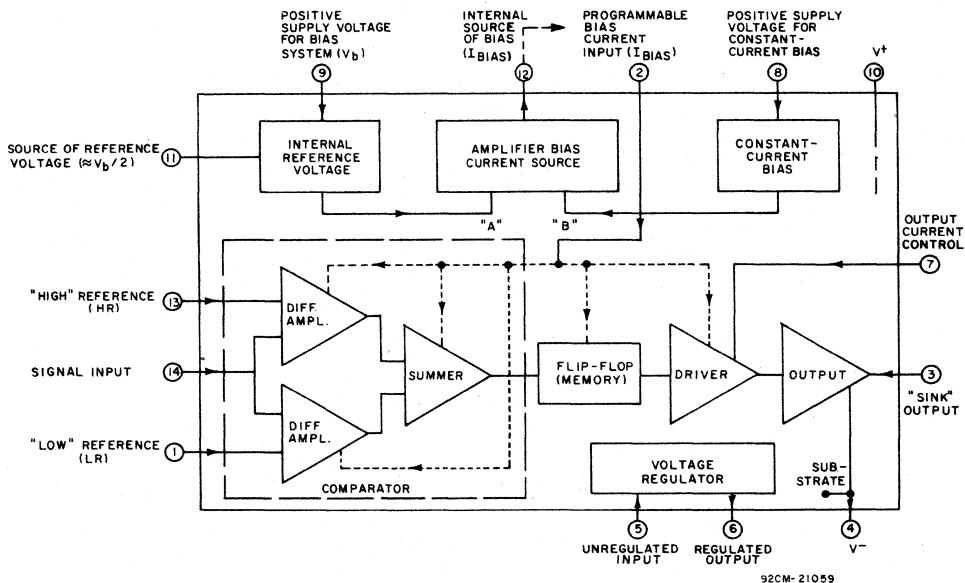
POSITIVE SUPPLY VOLTAGE FOR BIAS SYSTEM ($V_b$)
9

INTERNAL SOURCE OF BIAS ($I_{BIAS}$)
12

PROGRAMMABLE BIAS CURRENT INPUT ($I_{BIAS}$)
2

POSITIVE SUPPLY VOLTAGE FOR CONSTANT-CURRENT BIAS
8

$V^+$
10

SOURCE OF REFERENCE VOLTAGE ($\approx V_b/2$)
11

INTERNAL REFERENCE VOLTAGE

AMPLIFIER BIAS CURRENT SOURCE

CONSTANT-CURRENT BIAS

"A"

"B"

OUTPUT CURRENT CONTROL
7

"HIGH" REFERENCE (HR)
13

DIFF. AMPL.

SIGNAL INPUT
14

SUMMER

FLIP-FLOP (MEMORY)

DRIVER

OUTPUT

3
"SINK" OUTPUT

DIFF AMPL.

"LOW" REFERENCE (LR)
1

COMPARATOR

VOLTAGE REGULATOR

SUB-STRATE

5
UNREGULATED INPUT

6
REGULATED OUTPUT

4
$V^-$

92CM-21059